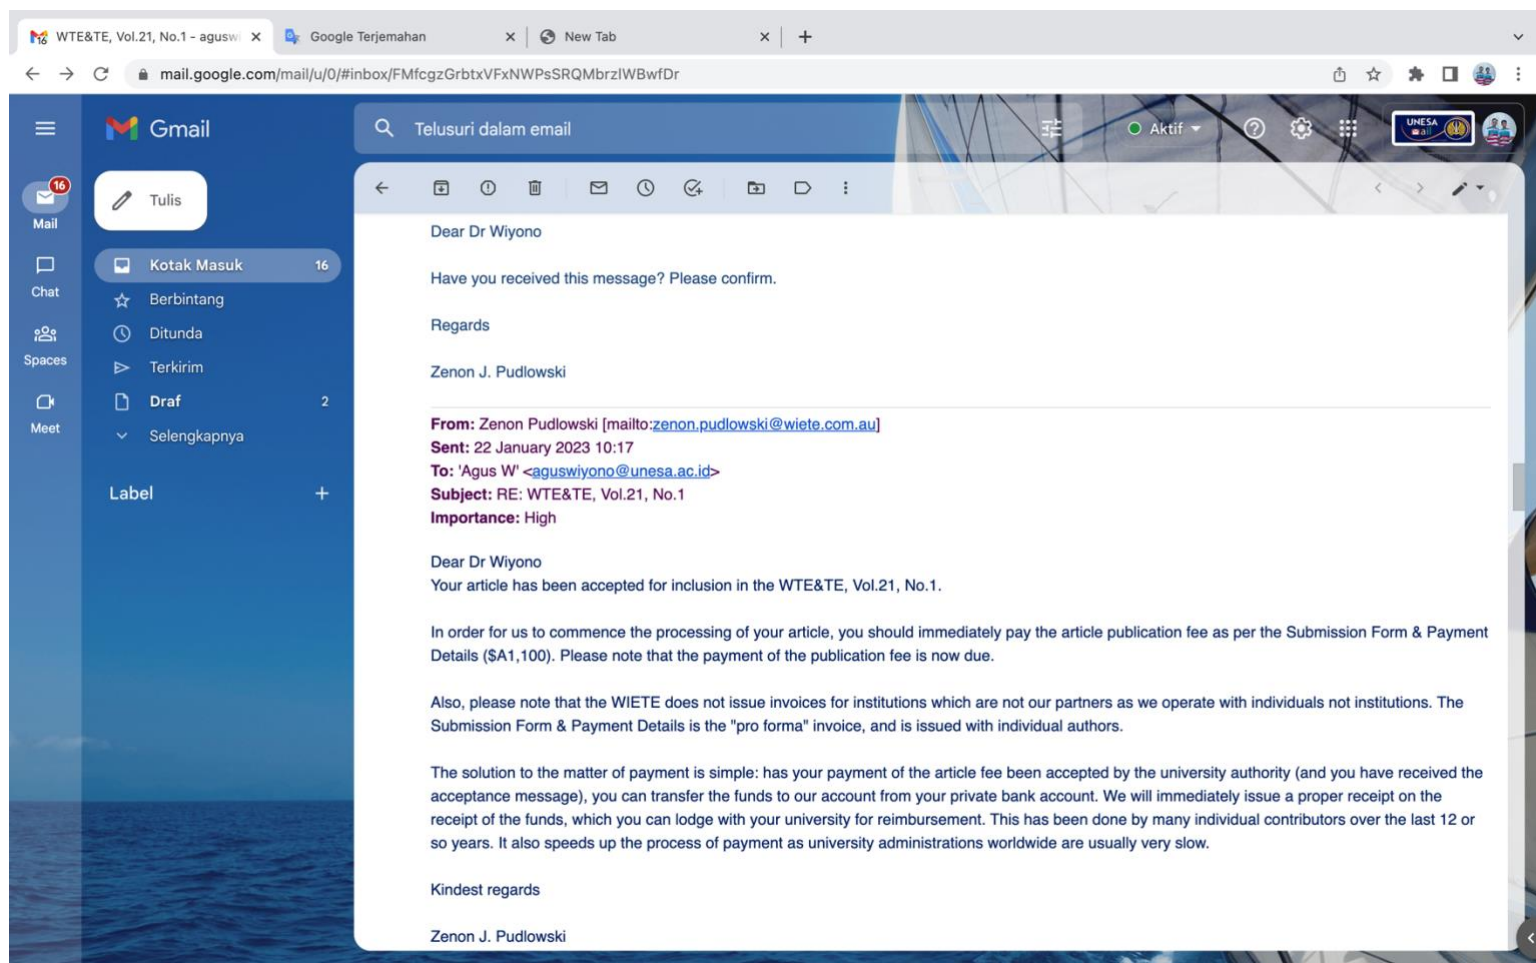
WTE&TE, Vol.21, No.1 - agusw
Google Terjemahan
New Tab
+

mail.google.com/mail/u/0/#inbox/FMfcgzGrbtxVFxNWPsSRQMbrzlWBwfDr

Gmail
Telusuri dalam email
Aktif
UNESA

16
Mail
Chat
Spaces
Meet

Tulis
Kotak Masuk 16
Berbintang
Ditunda
Terkirim
Draf 2
Selengkapnya
Label +

Dear Dr Wiyono

Have you received this message? Please confirm.

Regards

Zenon J. Pudlowski

**From:** Zenon Pudlowski [mailto:zenon.pudlowski@wiete.com.au]
**Sent:** 22 January 2023 10:17
**To:** 'Agus W' <aguswiyono@unesa.ac.id>
**Subject:** RE: WTE&TE, Vol.21, No.1
**Importance:** High

Dear Dr Wiyono
Your article has been accepted for inclusion in the WTE&TE, Vol.21, No.1.

In order for us to commence the processing of your article, you should immediately pay the article publication fee as per the Submission Form & Payment Details ($A1,100). Please note that the payment of the publication fee is now due.

Also, please note that the WIETE does not issue invoices for institutions which are not our partners as we operate with individuals not institutions. The Submission Form & Payment Details is the "pro forma" invoice, and is issued with individual authors.

The solution to the matter of payment is simple: has your payment of the article fee been accepted by the university authority (and you have received the acceptance message), you can transfer the funds to our account from your private bank account. We will immediately issue a proper receipt on the receipt of the funds, which you can lodge with your university for reimbursement. This has been done by many individual contributors over the last 12 or so years. It also speeds up the process of payment as university administrations worldwide are usually very slow.

Kindest regards

Zenon J. Pudlowski